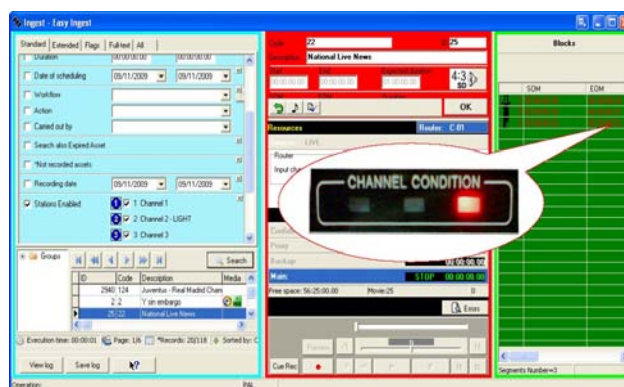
Ingest - Easy Ingest

Standard | Extended | Flags | Full text | All

Duration 00:00:00:00 00:00:00:00

Date of scheduling 09/11/2009 09/11/2009

Workflow

Action

Carried out by

Search also Expired Asset

Not recorded assets

Recording date 09/11/2009 09/11/2009

Stations Enabled 1 Channel 1 2 Channel 2 - LIGHT 3 Channel 3

Groups

Search

| ID | Code | Description | Media |
|---|---|---|---|
| 2940 | 124 | Juventus - Real Madrid Cham | |
| 2 | 2 | Y sin embargo | |
| 25 | 22 | National Live News | |

Execution time: 00:00:01 Page: 1/6 *Records: 20/118 Sorted by:

View log Save log

Code 22 ID 25

Description National Live News

4:3 SD

OK

Resources Router: C 01

LIVE

Router

Input ch

CHANNEL CONDITION

Proxy

Backup

Main STOP 00:00:00:00

Free space: 56:25:00.00 Movie:25 0

Errors

Preview

Cue Rec

Blocks

SOM EOM

Segments Number=3

Operation: PAL